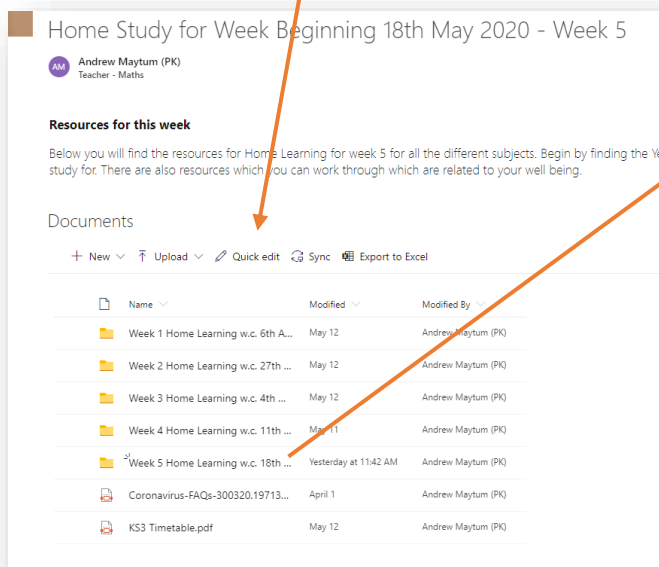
Home Study for Week Beginning 18th May 2020 - Week 5

AM Andrew Maytum (PK)
Teacher - Maths

Resources for this week

Below you will find the resources for Home Learning for week 5 for all the different subjects. Begin by finding the Ye study for. There are also resources which you can work through which are related to your well being.

Documents

+ New | Upload | Quick edit | Sync | Export to Excel

| Name | Modified | Modified By |
|---|---|---|
| Week 1 Home Learning w.c. 6th A... | May 12 | Andrew Maytum (PK) |
| Week 2 Home Learning w.c. 27th ... | May 12 | Andrew Maytum (PK) |
| Week 3 Home Learning w.c. 4th ... | May 12 | Andrew Maytum (PK) |
| Week 4 Home Learning w.c. 11th ... | May 11 | Andrew Maytum (PK) |
| Week 5 Home Learning w.c. 18th ... | Yesterday at 11:42 AM | Andrew Maytum (PK) |
| Coronavirus-FAQs-300320.19713... | April 1 | Andrew Maytum (PK) |
| KS3 Timetable.pdf | May 12 | Andrew Maytum (PK) |